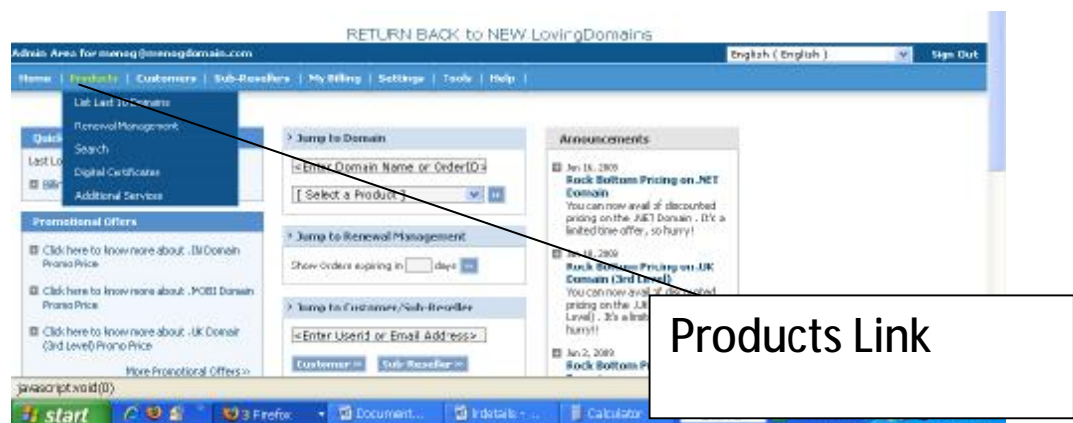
RETURN BACK to NEW LovingDomains

Admin Area for menag@menagdomain.com

English ( English )

Sign Out

Home | Products | Customers | Sub-Resellers | My Billing | Settings | Tools | Help |

List Last 10 Domains

Renewal Management

Search

Digital Certificates

Additional Services

Quic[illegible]

Last Lo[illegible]

Bill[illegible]

Promotional Offers

Click here to know more about .IN Domain Promo Price

Click here to know more about .MOBI Domain Promo Price

Click here to know more about .UK Domain (3rd Level) Promo Price

More Promotional Offers>>

Jump to Domain

<Enter Domain Name or OrderID>

[ Select a Product ]

Jump to Renewal Management

Show Orders expiring in [ ] days

Jump to Customer/Sub-Reseller

<Enter UserId or Email Address>

Customer >> Sub-Reseller >>

Announcements

Jun 16, 2009
Rock Bottom Pricing on .NET Domain
You can now avail of discounted pricing on the .NET Domain . It's a limited time offer, so hurry!

Jun 10, 2009
Rock Bottom Pricing on .UK Domain (3rd Level)
You can now avail of discounted pricing on the .UK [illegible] Level) . It's a limit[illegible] hurry!!

Jun 2, 2009
Rock Bottom P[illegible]

Products Link

javascript:void(0)

start

3 Firefox

Document...

Irdetails - ...

Calculator